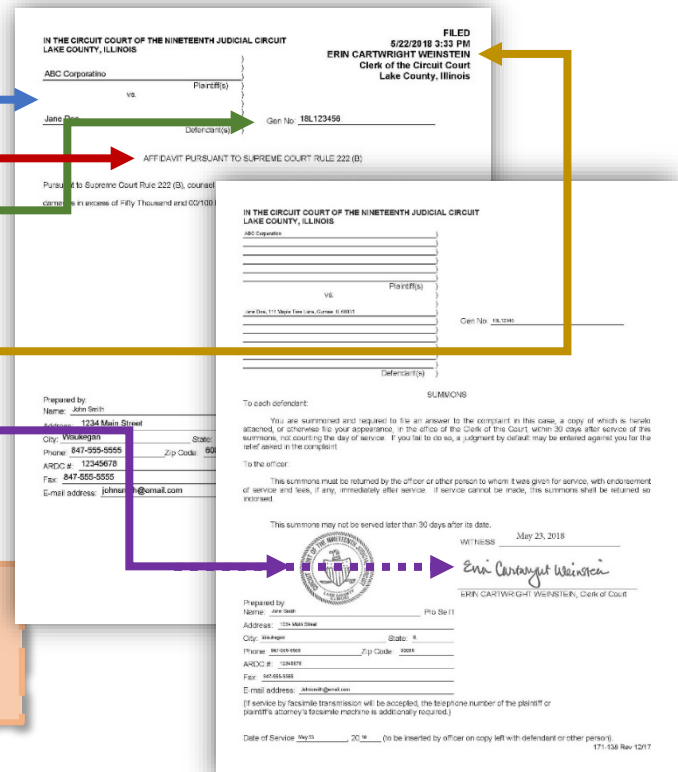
IN THE CIRCUIT COURT OF THE NINETEENTH JUDICIAL CIRCUIT
LAKE COUNTY, ILLINOIS

FILED
5/22/2018 3:33 PM
ERIN CARTWRIGHT WEINSTEIN
Clerk of the Circuit Court
Lake County, Illinois

ABC Corporatino
Plaintiff(s)
vs.
Jane Doe
Defendant(s)
Gen No: 18L123456

AFFIDAVIT PURSUANT TO SUPREME COURT RULE 222 (B)

Pursuant to Supreme Court Rule 222 (B), counsel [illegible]
damages in excess of Fifty Thousand and 00/100 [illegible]

Prepared by:
Name: John Smith
Address: 1234 Main Street
City: Waukegan
State: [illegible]
Phone: 847-555-5555
Zip Code: 600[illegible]
ARDC #: 12345678
Fax: 847-555-5555
E-mail address: johnsmith@gmail.com

IN THE CIRCUIT COURT OF THE NINETEENTH JUDICIAL CIRCUIT
LAKE COUNTY, ILLINOIS

ABC Corporation
Plaintiff(s)
vs.
Jane Doe, 111 Maple Tree Lane, Gurnee, IL 60031
Gen No: 18L12345
Defendant(s)

SUMMONS

To each defendant:

You are summoned and required to file an answer to the complaint in this case, a copy of which is hereto attached, or otherwise file your appearance, in the office of the Clerk of the Court, within 30 days after service of this summons, not counting the day of service. If you fail to do so, a judgment by default may be entered against you for the relief asked in the complaint.

To the officer:

This summons must be returned by the officer or other person to whom it was given for service, with endorsement of service and fees, if any, immediately after service. If service cannot be made, this summons shall be returned so indorsed.

This summons may not be served later than 30 days after its date.

WITNESS May 23, 2018

Erin Cartwright Weinstein

ERIN CARTWRIGHT WEINSTEIN, Clerk of Court

Prepared by:
Name: John Smith
Pro Se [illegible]
Address: 1234 Main Street
City: Waukegan
State: IL
Phone: 847-555-5555
Zip Code: 60085
ARDC #: 12345678
Fax: 847-555-5555
E-mail address: Johnsmith@gmail.com
(If service by facsimile transmission will be accepted, the telephone number of the plaintiff or plaintiff's attorney's facsimile machine is additionally required.)

Date of Service: May 23, 20 18 (to be inserted by officer on copy left with defendant or other person).
171-138 Rev 12/17